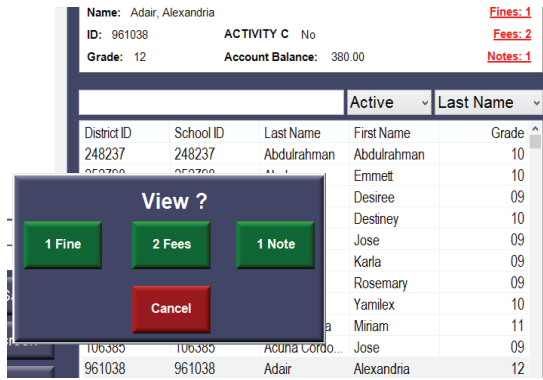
Name: Adair, Alexandria

Fines: 1

ID: 961038

ACTIVITY C No

Fees: 2

Grade: 12

Account Balance: 380.00

Notes: 1

Active

Last Name

| District ID | School ID | Last Name | First Name | Grade |
|---|---|---|---|---|
| 248237 | 248237 | Abdulrahman | Abdulrahman | 10 |
| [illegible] | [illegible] | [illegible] | Emmett | 10 |
| | | | Desiree | 09 |
| | | | Destiney | 10 |
| | | | Jose | 09 |
| | | | Karla | 09 |
| | | | Rosemary | 09 |
| | | | Yamilex | 10 |
| | | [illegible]a | Miriam | 11 |
| 106385 | 106385 | Acuna Cordo... | Jose | 09 |
| 961038 | 961038 | Adair | Alexandria | 12 |

View ?

1 Fine

2 Fees

1 Note

Cancel